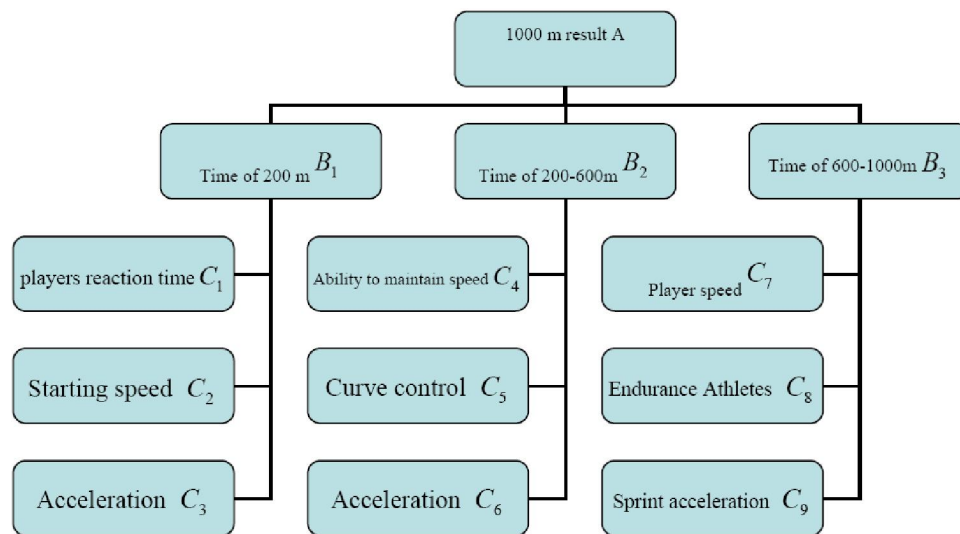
1000 m result A

Time of 200 m $B_1$

Time of 200-600m $B_2$

Time of 600-1000m $B_3$

players reaction time $C_1$

Starting speed $C_2$

Acceleration $C_3$

Ability to maintain speed $C_4$

Curve control $C_5$

Acceleration $C_6$

Player speed $C_7$

Endurance Athletes $C_8$

Sprint acceleration $C_9$